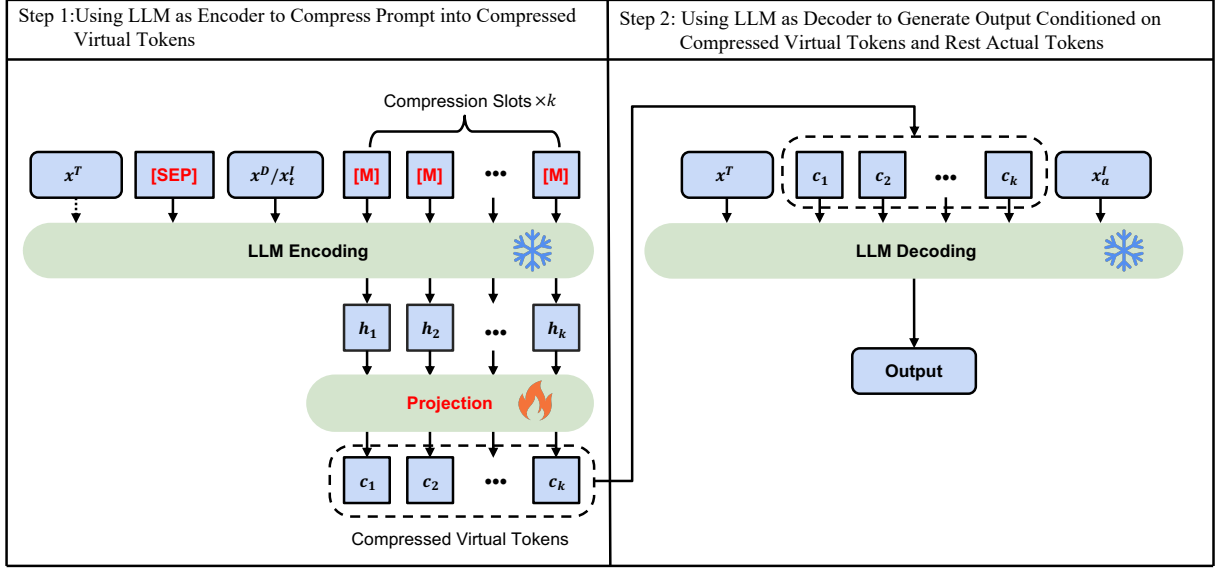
Step 1:Using LLM as Encoder to Compress Prompt into Compressed Virtual Tokens

Compression Slots $\times k$

$x^T$

[SEP]

$x^D/x_t^I$

[M]

[M]

•••

[M]

LLM Encoding

$h_1$

$h_2$

•••

$h_k$

Projection

$c_1$

$c_2$

•••

$c_k$

Compressed Virtual Tokens

Step 2: Using LLM as Decoder to Generate Output Conditioned on Compressed Virtual Tokens and Rest Actual Tokens

$x^T$

$c_1$

$c_2$

•••

$c_k$

$x_a^I$

LLM Decoding

Output